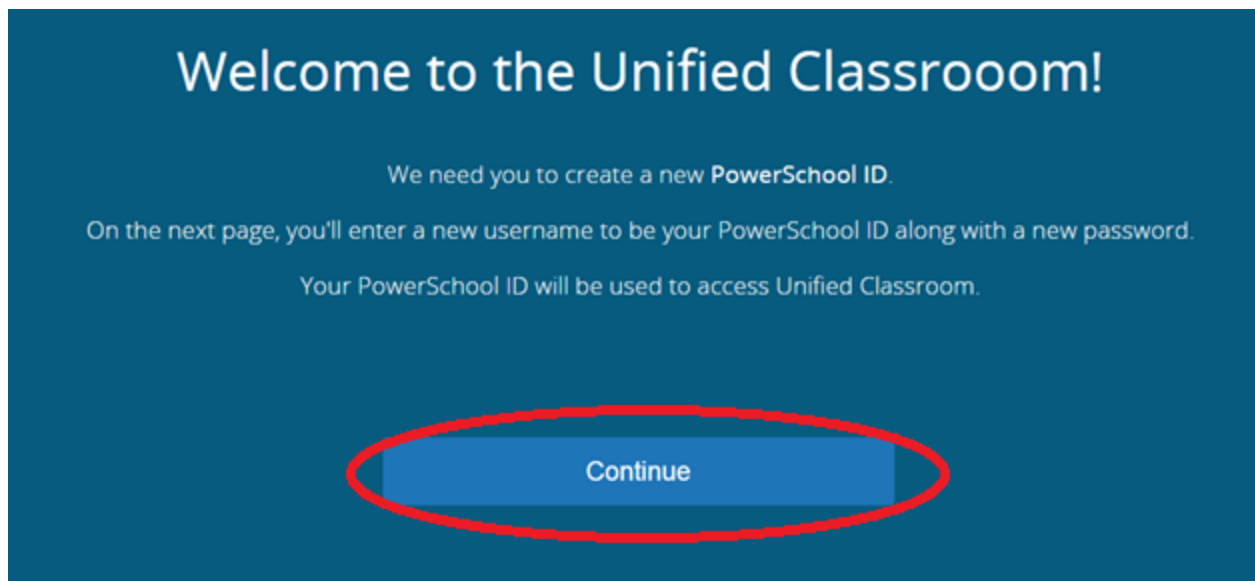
Welcome to the Unified Classrooom!

We need you to create a new **PowerSchool ID**.

On the next page, you'll enter a new username to be your PowerSchool ID along with a new password.

Your PowerSchool ID will be used to access Unified Classroom.

Continue